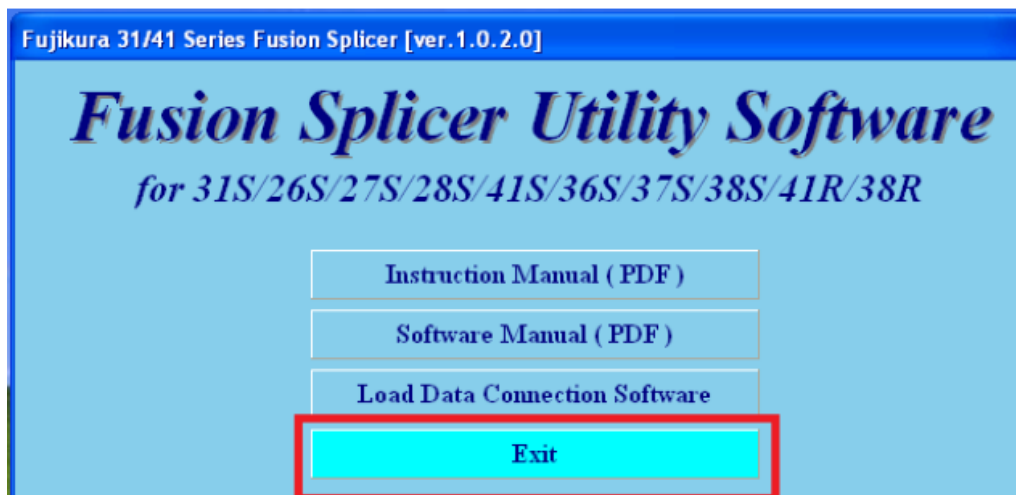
Fujikura 31/41 Series Fusion Splicer [ver.1.0.2.0]

Fusion Splicer Utility Software

for 31S/26S/27S/28S/41S/36S/37S/38S/41R/38R

Instruction Manual ( PDF )

Software Manual ( PDF )

Load Data Connection Software

Exit